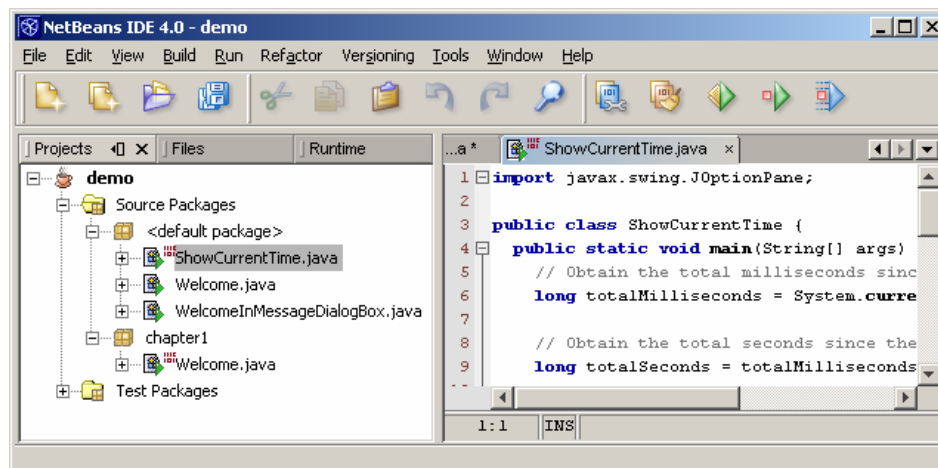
NetBeans IDE 4.0 - demo

File Edit View Build Run Refactor Versioning Tools Window Help

Projects | Files | Runtime

demo
Source Packages
<default package>
ShowCurrentTime.java
Welcome.java
WelcomeInMessageDialogBox.java
chapter1
Welcome.java
Test Packages

...a * | ShowCurrentTime.java

1 import javax.swing.JOptionPane;
2
3 public class ShowCurrentTime {
4 public static void main(String[] args)
5 // Obtain the total milliseconds sinc
6 long totalMilliseconds = System.curre
7
8 // Obtain the total seconds since the
9 long totalSeconds = totalMilliseconds

1:1 INS